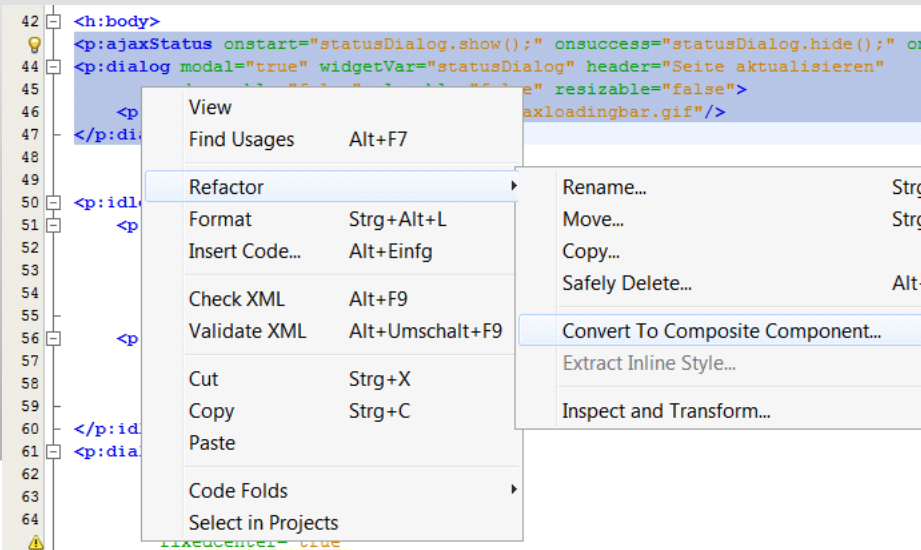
42 <h:body>
43 <p:ajaxStatus onstart="statusDialog.show();" onsuccess="statusDialog.hide();" on
44 <p:dialog modal="true" widgetVar="statusDialog" header="Seite aktualisieren"
45 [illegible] resizable="false">
46 <p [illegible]axloadingbar.gif"/>
47 </p:dia
48
49
50 <p:idl
51 <p
52
53
54
55
56 <p
57
58
59
60 </p:id
61 <p:dia
62
63
64
fixedCenter="true"

View
Find Usages Alt+F7
Refactor
Format Strg+Alt+L
Insert Code... Alt+Einfg
Check XML Alt+F9
Validate XML Alt+Umschalt+F9
Cut Strg+X
Copy Strg+C
Paste
Code Folds
Select in Projects

Rename... Strg
Move... Strg
Copy...
Safely Delete... Alt-
Convert To Composite Component...
Extract Inline Style...
Inspect and Transform...